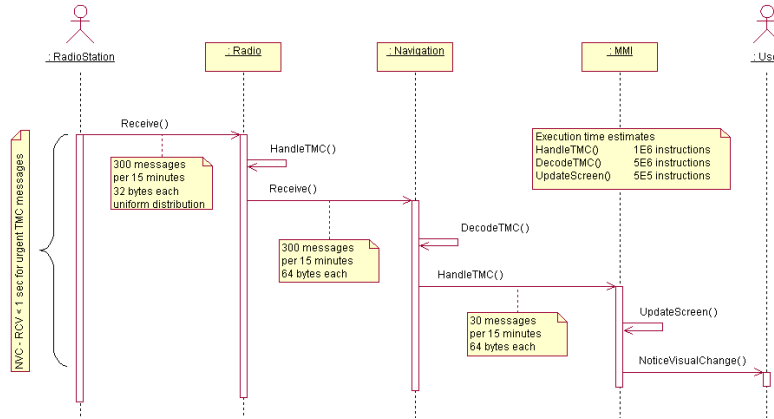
: RadioStation

: Radio

: Navigation

: MMI

: Use

Receive()

NVC - RCV < 1 sec for urgent TMC messages

300 messages
per 15 minutes
32 bytes each
uniform distribution

HandleTMC()

Execution time estimates
HandleTMC() 1E6 instructions
DecodeTMC() 5E6 instructions
UpdateScreen() 5E5 instructions

Receive()

300 messages
per 15 minutes
64 bytes each

DecodeTMC()

HandleTMC()

30 messages
per 15 minutes
64 bytes each

UpdateScreen()

NoticeVisualChange()